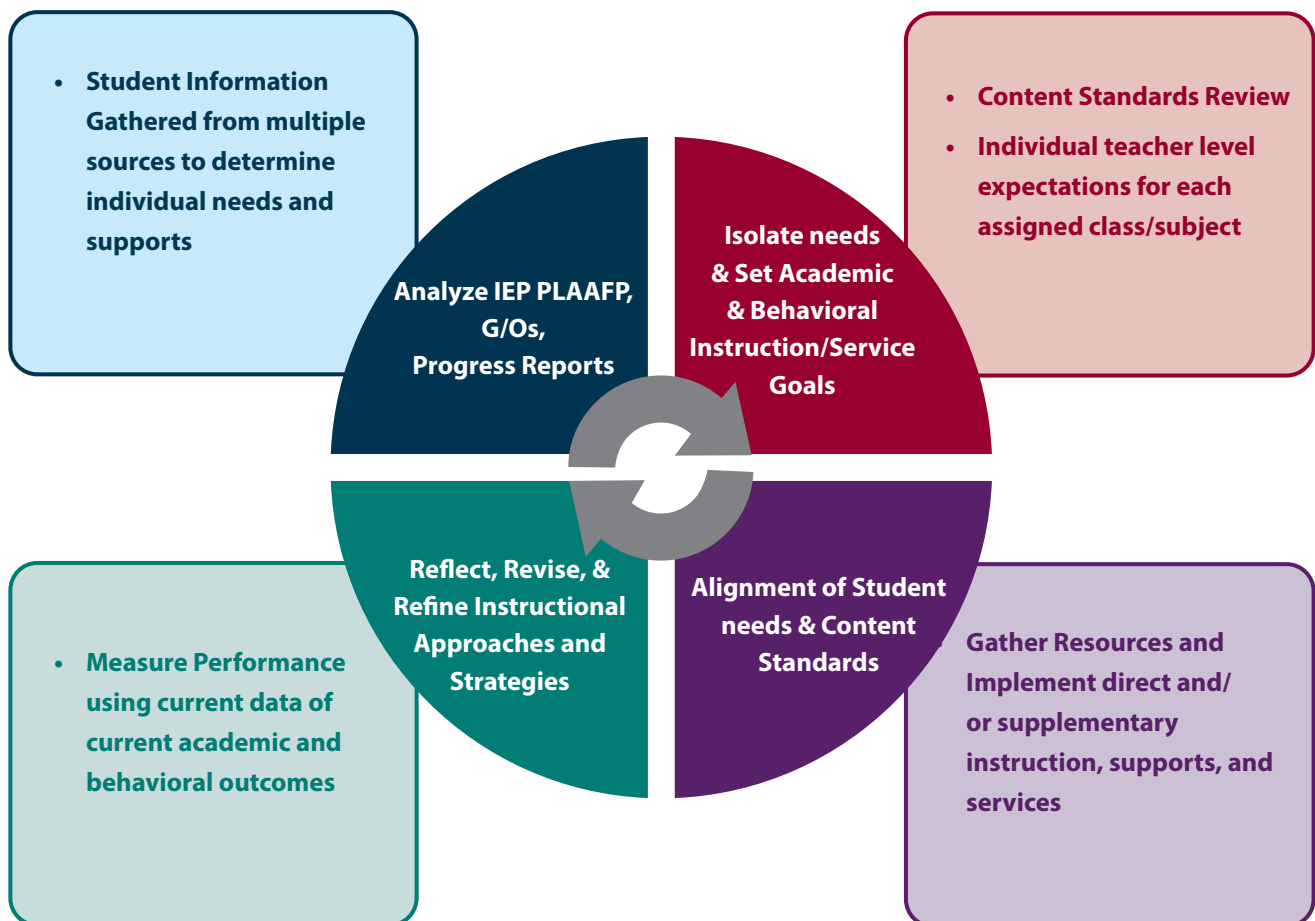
• Student Information Gathered from multiple sources to determine individual needs and supports

• Content Standards Review
• Individual teacher level expectations for each assigned class/subject

Analyze IEP PLAAFP, G/Os, Progress Reports

Isolate needs & Set Academic & Behavioral Instruction/Service Goals

Reflect, Revise, & Refine Instructional Approaches and Strategies

Alignment of Student needs & Content Standards

• Measure Performance using current data of current academic and behavioral outcomes

• Gather Resources and Implement direct and/ or supplementary instruction, supports, and services